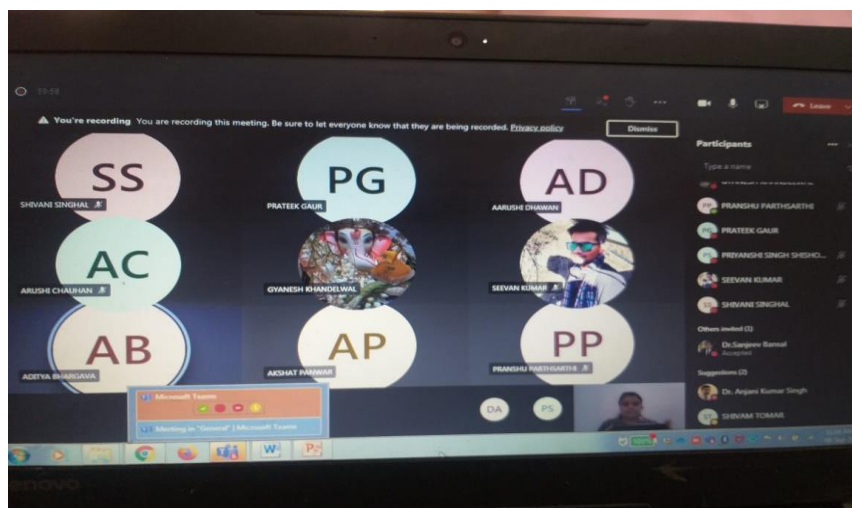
13:58

Leave

You're recording You are recording this meeting. Be sure to let everyone know that they are being recorded. Privacy policy

Dismiss

Participants

Type a name

SS
SHIVANI SINGHAL

PG
PRATEEK GAUR

AD
AARUSHI DHAWAN

AC
ARUSHI CHAUHAN

GYANESH KHANDELWAL

SEEVAN KUMAR

AB
ADITYA BHARGAVA

AP
AKSHAT PANWAR

PP
PRANSHU PARTHSARTHI

PRANSHU PARTHSARTHI

PRATEEK GAUR

PRIYANSHI SINGH SHISHO...

SEEVAN KUMAR

SHIVANI SINGHAL

Others invited (1)

Dr.Sanjeev Bansal
Accepted

Suggestions (2)

Dr. Anjani Kumar Singh

SHIVAM TOMAR

DA

PS

Microsoft Teams

Meeting in "General" | Microsoft Teams

lenovo